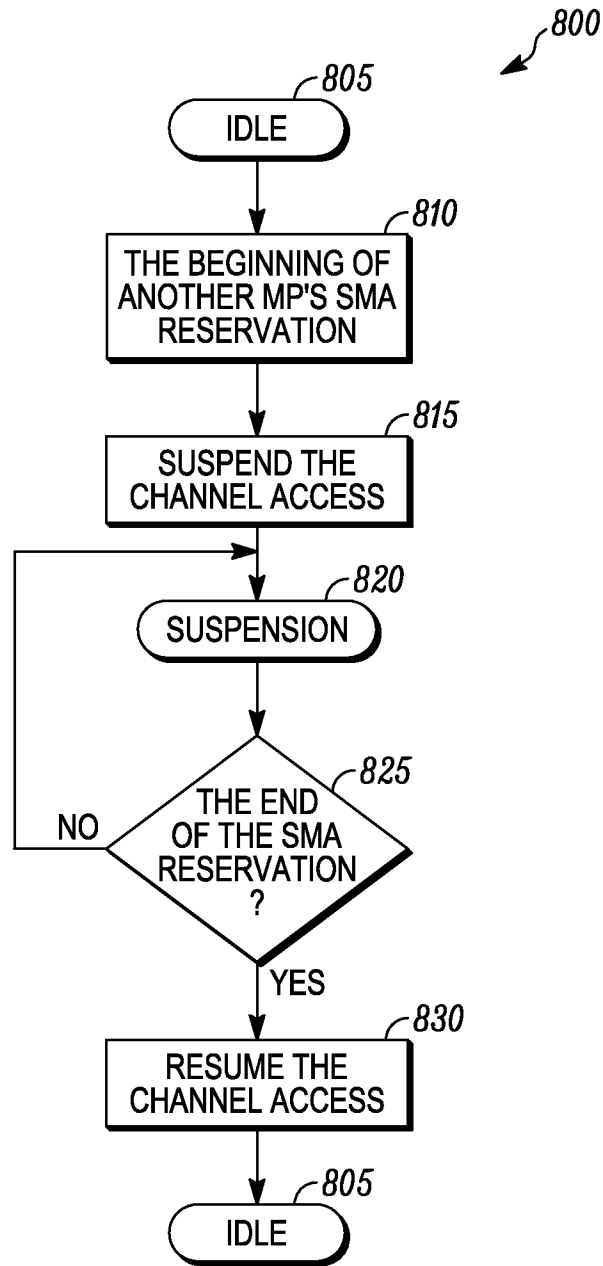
800

805

IDLE

810

THE BEGINNING OF ANOTHER MP'S SMA RESERVATION

815

SUSPEND THE CHANNEL ACCESS

820

SUSPENSION

825

THE END OF THE SMA RESERVATION ?

NO

YES

830

RESUME THE CHANNEL ACCESS

805

IDLE